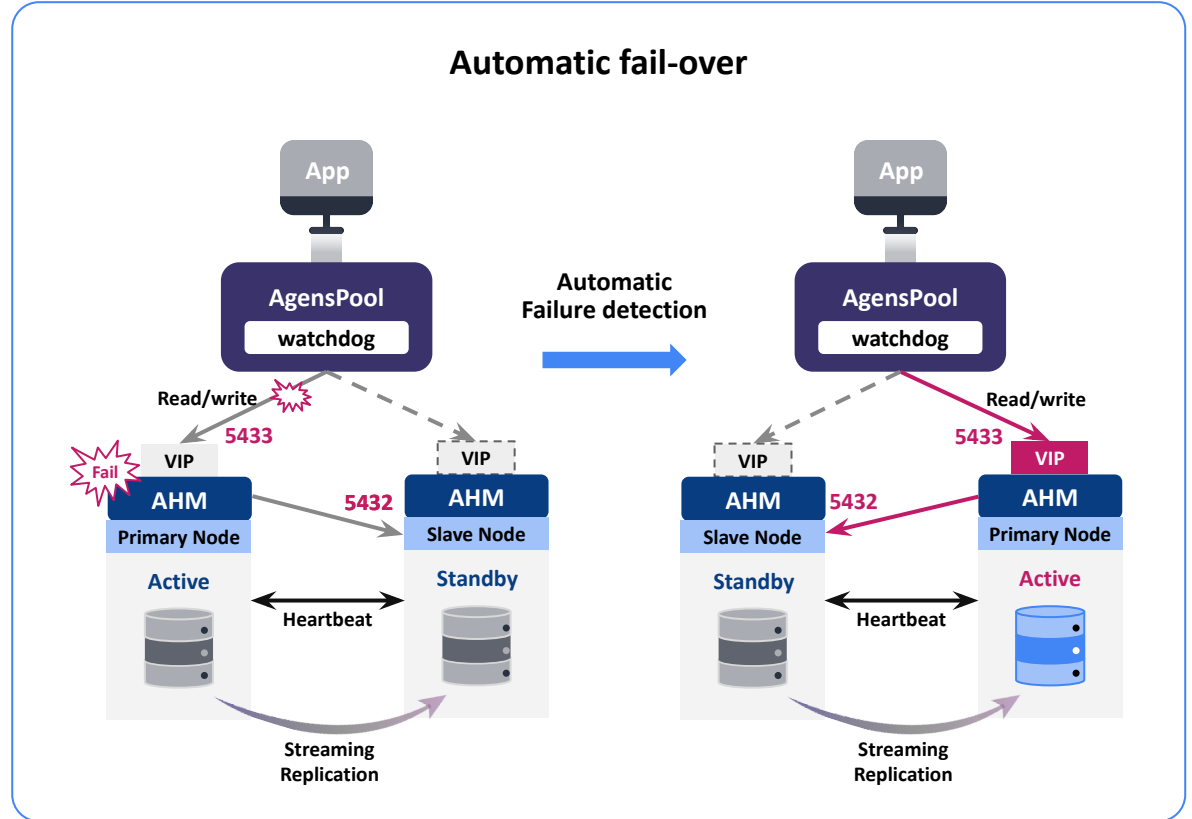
Automatic fail-over

App

AgensPool

watchdog

Read/write

5433

Fail

VIP

AHM

Primary Node

Active

VIP

5432

AHM

Slave Node

Standby

Heartbeat

Streaming Replication

Automatic Failure detection

App

AgensPool

watchdog

Read/write

5433

VIP

AHM

Slave Node

Standby

5432

VIP

AHM

Primary Node

Active

Heartbeat

Streaming Replication